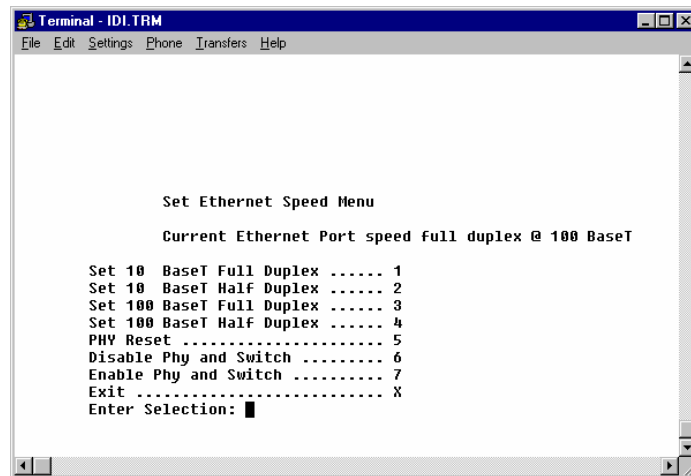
Terminal - IDI.TRM

File Edit Settings Phone Transfers Help

Set Ethernet Speed Menu

Current Ethernet Port speed full duplex @ 100 BaseT

Set 10 BaseT Full Duplex ...... 1
Set 10 BaseT Half Duplex ...... 2
Set 100 BaseT Full Duplex ...... 3
Set 100 BaseT Half Duplex ...... 4
PHY Reset ...................... 5
Disable Phy and Switch ......... 6
Enable Phy and Switch .......... 7
Exit ........................... X
Enter Selection: